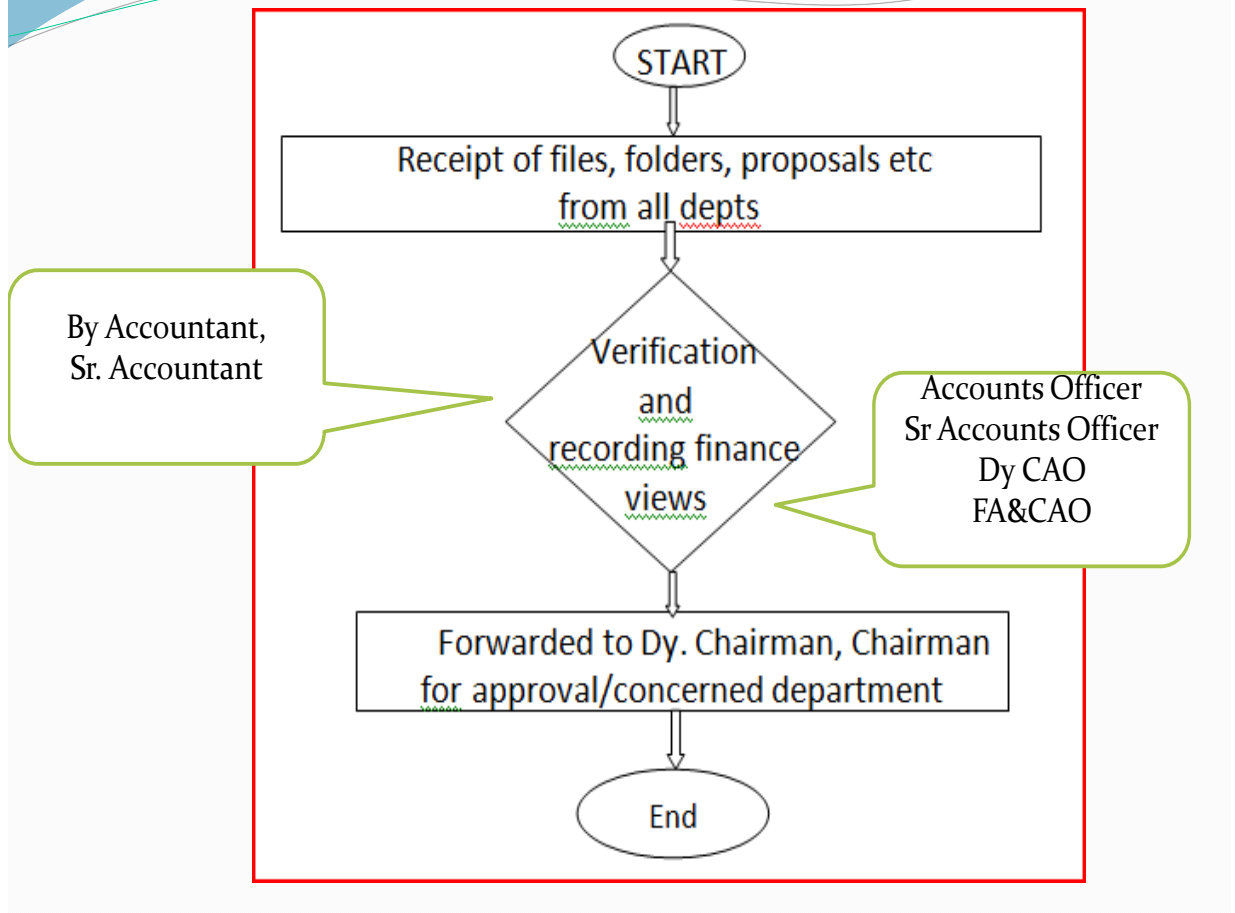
START

Receipt of files, folders, proposals etc from all depts

By Accountant, Sr. Accountant

Verification and recording finance views

Accounts Officer
Sr Accounts Officer
Dy CAO
FA&CAO

Forwarded to Dy. Chairman, Chairman for approval/concerned department

End